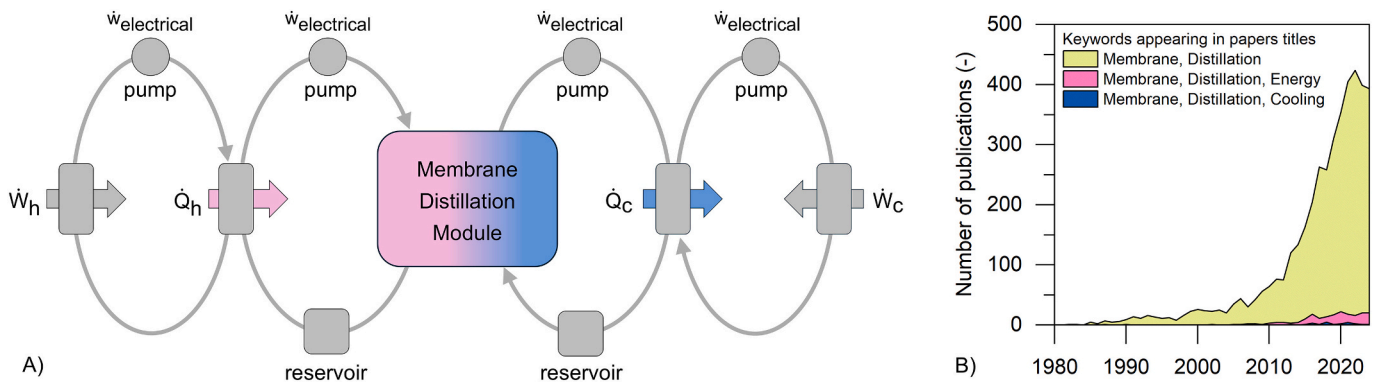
$\dot{w}_{electrical}$ $\dot{w}_{electrical}$ $\dot{w}_{electrical}$ $\dot{w}_{electrical}$

pump pump pump pump

$\dot{W}_h$ $\dot{Q}_h$

Membrane Distillation Module

$\dot{Q}_c$ $\dot{W}_c$

reservoir reservoir

A)

Keywords appearing in papers titles
Membrane, Distillation
Membrane, Distillation, Energy
Membrane, Distillation, Cooling

Number of publications (-)

500
400
300
200
100
0

1980 1990 2000 2010 2020

B)